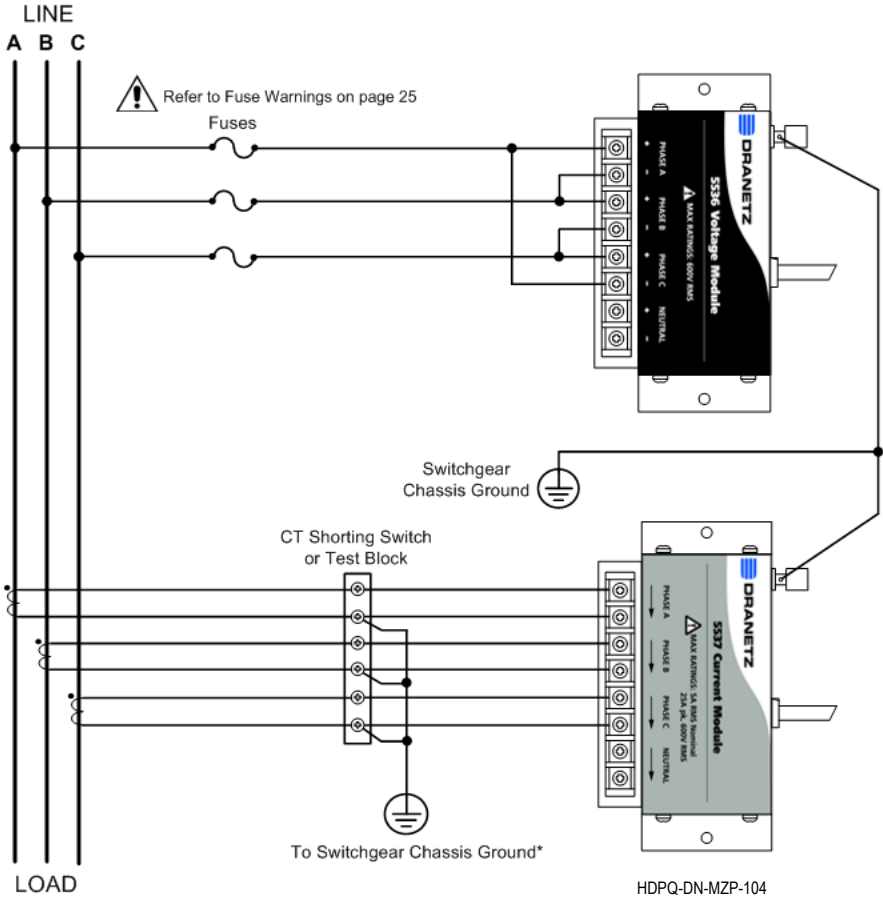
LINE
A B C

Refer to Fuse Warnings on page 25

Fuses

DRANETZ
5536 Voltage Module
MAX RATINGS: 600V RMS
PHASE A
PHASE B
PHASE C
NEUTRAL

Switchgear
Chassis Ground

CT Shorting Switch
or Test Block

DRANETZ
5537 Current Module
MAX RATINGS: 5A RMS Nominal
25A pk, 600V RMS
PHASE A
PHASE B
PHASE C
NEUTRAL

To Switchgear Chassis Ground*

LOAD

HDPQ-DN-MZP-104